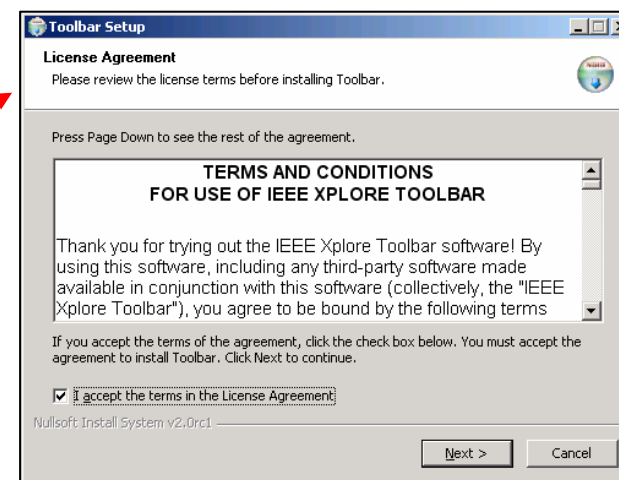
Toolbar Setup

License Agreement
Please review the license terms before installing Toolbar.

Press Page Down to see the rest of the agreement.

TERMS AND CONDITIONS
FOR USE OF IEEE XPLORE TOOLBAR

Thank you for trying out the IEEE Xplore Toolbar software! By using this software, including any third-party software made available in conjunction with this software (collectively, the "IEEE Xplore Toolbar"), you agree to be bound by the following terms

If you accept the terms of the agreement, click the check box below. You must accept the agreement to install Toolbar. Click Next to continue.

I accept the terms in the License Agreement

Nullsoft Install System v2.0rc1

Next >

Cancel